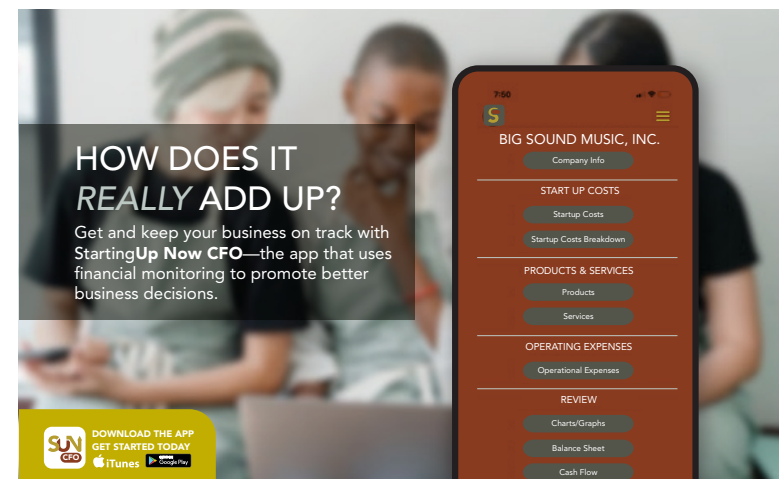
HOW DOES IT
*REALLY* ADD UP?

Get and keep your business on track with StartingUp Now CFO—the app that uses financial monitoring to promote better business decisions.

SUN CFO

DOWNLOAD THE APP
GET STARTED TODAY
iTunes Google Play

7:50

S

BIG SOUND MUSIC, INC.

Company Info

START UP COSTS

Startup Costs

Startup Costs Breakdown

PRODUCTS & SERVICES

Products

Services

OPERATING EXPENSES

Operational Expenses

REVIEW

Charts/Graphs

Balance Sheet

Cash Flow